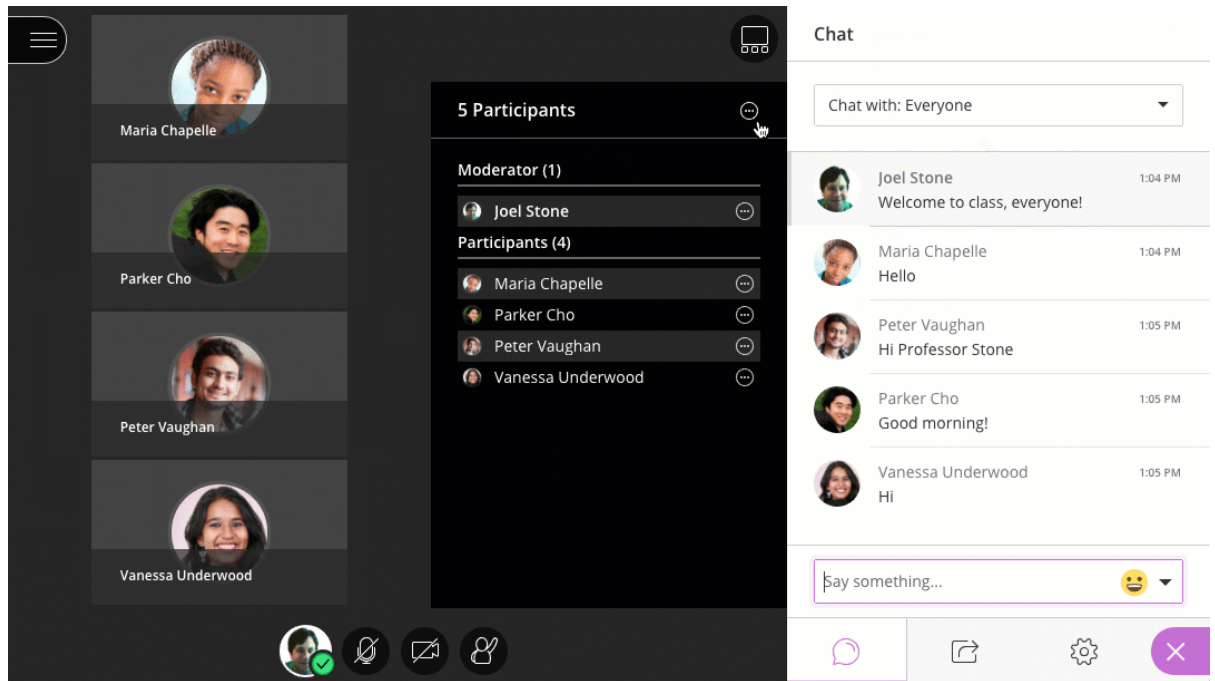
Maria Chapelle

Parker Cho

Peter Vaughan

Vanessa Underwood

5 Participants

Moderator (1)

Joel Stone

Participants (4)

Maria Chapelle

Parker Cho

Peter Vaughan

Vanessa Underwood

Chat

Chat with: Everyone

Joel Stone 1:04 PM
Welcome to class, everyone!

Maria Chapelle 1:04 PM
Hello

Peter Vaughan 1:05 PM
Hi Professor Stone

Parker Cho 1:05 PM
Good morning!

Vanessa Underwood 1:05 PM
Hi

Say something...